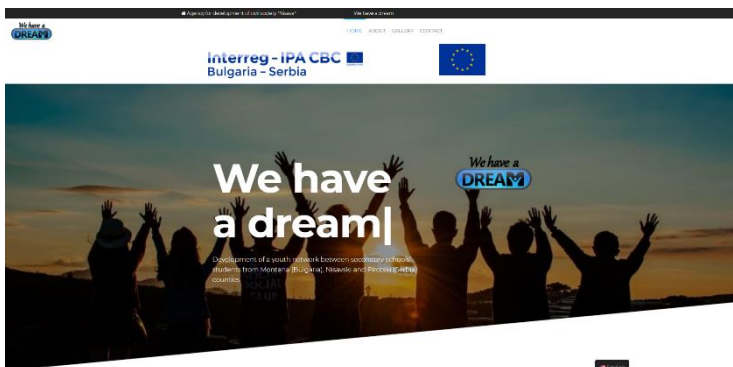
Agency for development of civil society "Nisava"

We have a dream

We have a DREAM

HOME ABOUT GALLERY CONTACT

Interreg - IPA CBC
Bulgaria – Serbia

We have a dream|

We have a DREAM

Development of a youth network between secondary school students from Montana (Bulgaria), Nisavski and Pirotski (Serbia) counties